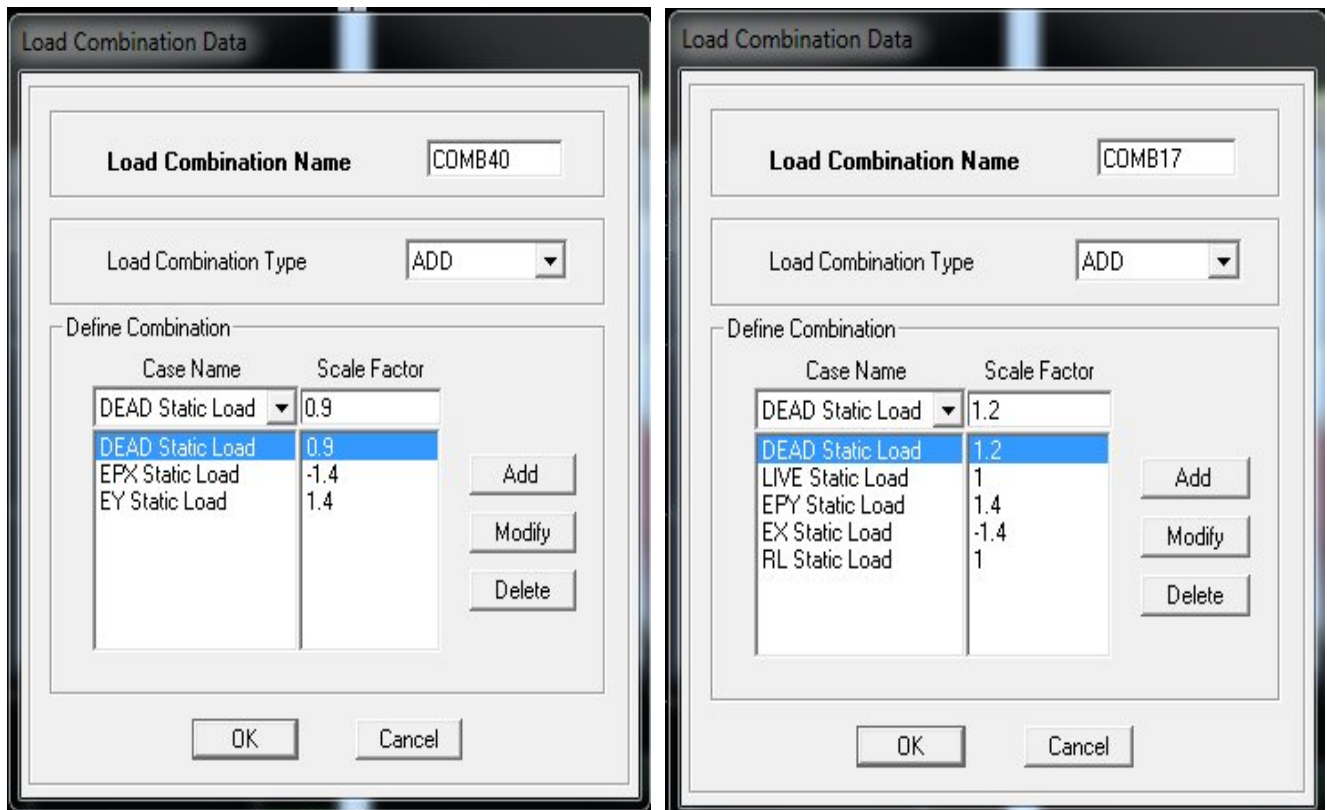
Load Combination Data

Load Combination Name COMB40

Load Combination Type ADD

Define Combination

| Case Name | Scale Factor |
|---|---|
| DEAD Static Load | 0.9 |
| DEAD Static Load | 0.9 |
| EPX Static Load | -1.4 |
| EY Static Load | 1.4 |

Add

Modify

Delete

OK Cancel

Load Combination Data

Load Combination Name COMB17

Load Combination Type ADD

Define Combination

| Case Name | Scale Factor |
|---|---|
| DEAD Static Load | 1.2 |
| DEAD Static Load | 1.2 |
| LIVE Static Load | 1 |
| EPY Static Load | 1.4 |
| EX Static Load | -1.4 |
| RL Static Load | 1 |

Add

Modify

Delete

OK Cancel